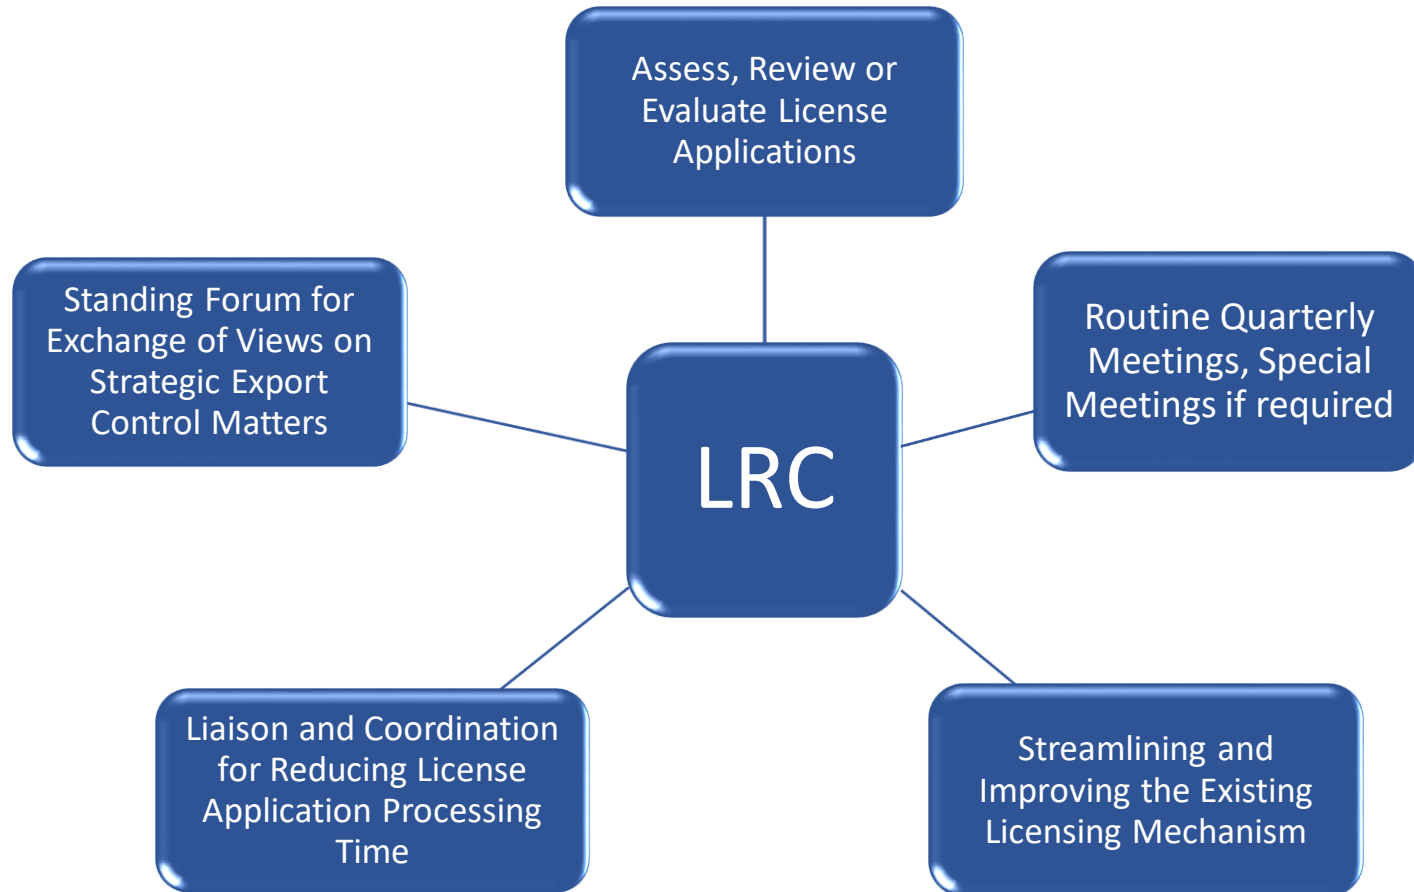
Assess, Review or Evaluate License Applications

Standing Forum for Exchange of Views on Strategic Export Control Matters

LRC

Routine Quarterly Meetings, Special Meetings if required

Liaison and Coordination for Reducing License Application Processing Time

Streamlining and Improving the Existing Licensing Mechanism